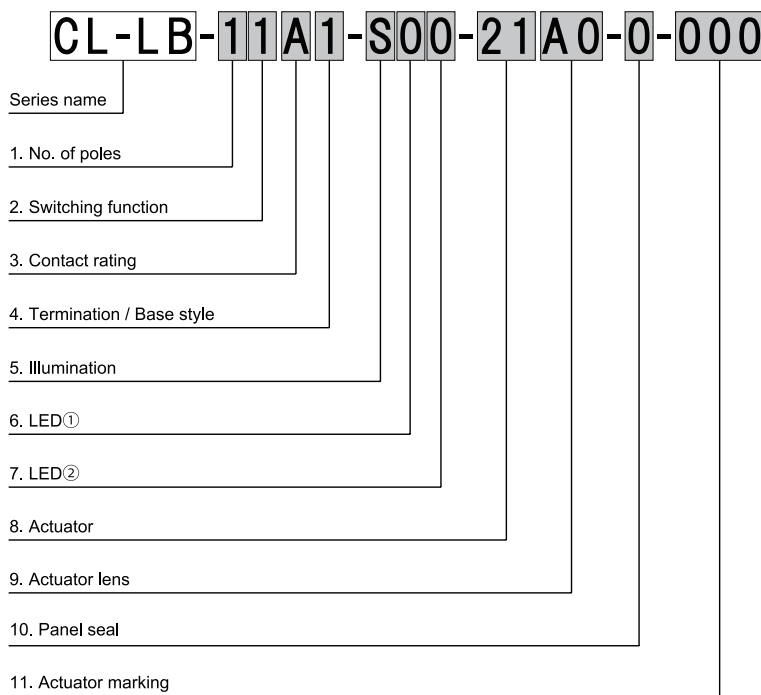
CL-LB-11A1-S00-21A0-0-000

Series name

1. No. of poles

2. Switching function

3. Contact rating

4. Termination / Base style

5. Illumination

6. LED①

7. LED②

8. Actuator

9. Actuator lens

10. Panel seal

11. Actuator marking